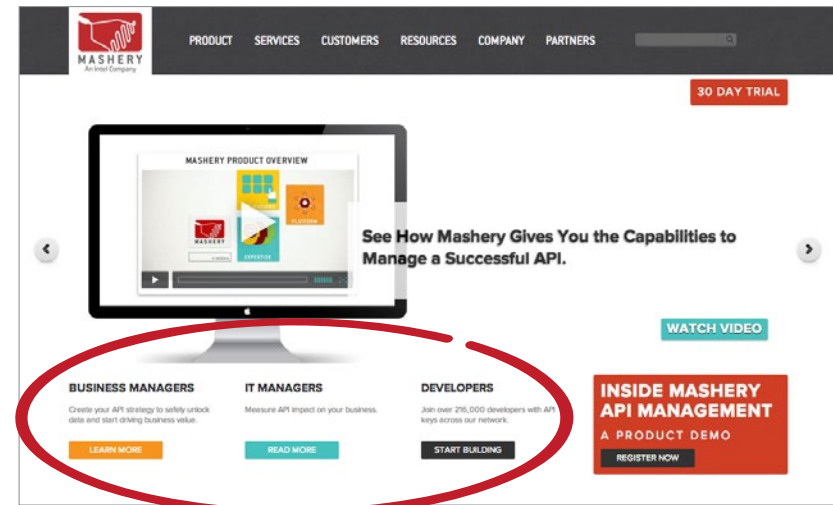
MASHERY
An Intel Company

PRODUCT SERVICES CUSTOMERS RESOURCES COMPANY PARTNERS

30 DAY TRIAL

MASHERY PRODUCT OVERVIEW

MASHERY

PLATFORM

EXPERTISE

See How Mashery Gives You the Capabilities to Manage a Successful API.

WATCH VIDEO

BUSINESS MANAGERS
Create your API strategy to safely unlock data and start driving business value.
LEARN MORE

IT MANAGERS
Measure API impact on your business.
READ MORE

DEVELOPERS
Join over 216,000 developers with API keys across our network.
START BUILDING

INSIDE MASHERY API MANAGEMENT
A PRODUCT DEMO
REGISTER NOW